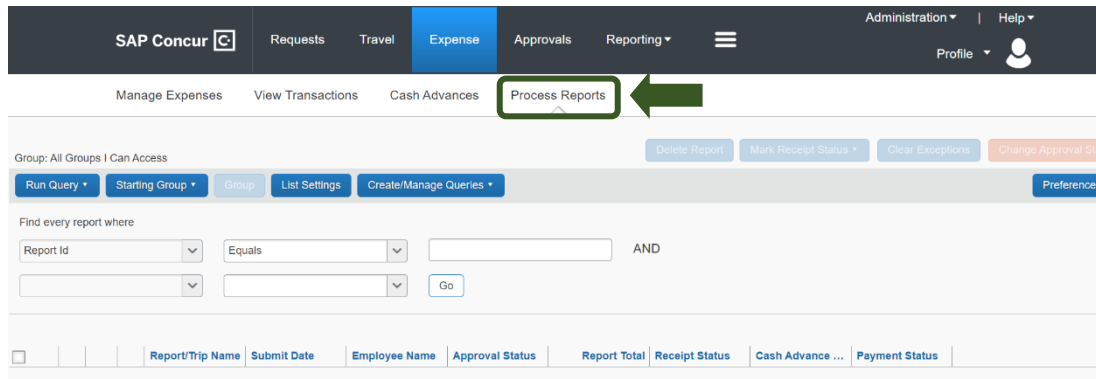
SAP Concur

Requests Travel Expense Approvals Reporting ▾

Administration ▾ | Help ▾

Profile ▾

Manage Expenses View Transactions Cash Advances Process Reports

Delete Report Mark Receipt Status ▾ Clear Exceptions Change Approval St

Group: All Groups I Can Access

Run Query ▾ Starting Group ▾ Group List Settings Create/Manage Queries ▾ Preference

Find every report where

Report Id Equals AND

Go

| | | | | Report/Trip Name | Submit Date | Employee Name | Approval Status | Report Total | Receipt Status | Cash Advance ... | Payment Status |
|---|---|---|---|---|---|---|---|---|---|---|---|